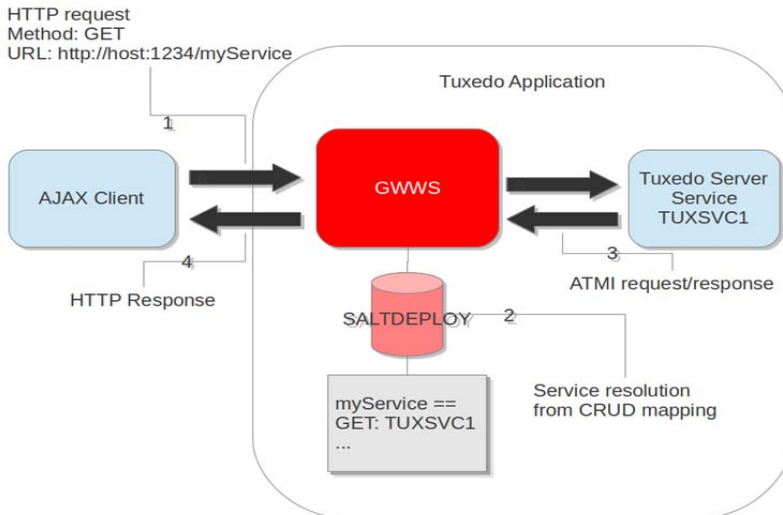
HTTP request
Method: GET
URL: http://host:1234/myService

1

Tuxedo Application

AJAX Client

GWWS

Tuxedo Server Service TUXSVC1

3

4

ATMI request/response

HTTP Response

SALTDEPLOY

2

myService ==
GET: TUXSVC1
...

Service resolution from CRUD mapping